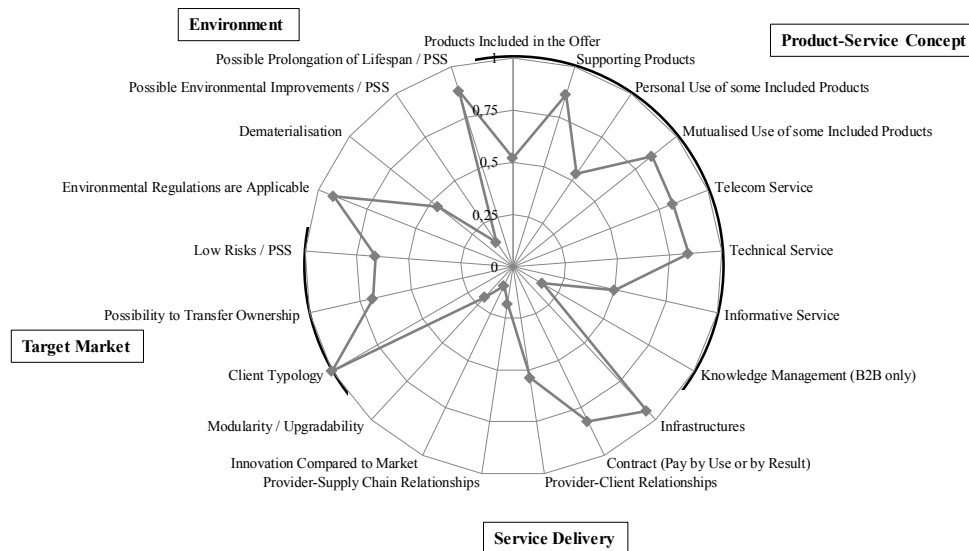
Environment

Product-Service Concept

Products Included in the Offer
Supporting Products
Personal Use of some Included Products
Mutualised Use of some Included Products
Telecom Service
Technical Service
Informative Service
Knowledge Management (B2B only)
Infrastructures
Contract (Pay by Use or by Result)
Provider-Client Relationships
Provider-Supply Chain Relationships
Innovation Compared to Market
Modularity / Upgradability
Client Typology
Possibility to Transfer Ownership
Low Risks / PSS
Environmental Regulations are Applicable
Dematerialisation
Possible Environmental Improvements / PSS
Possible Prolongation of Lifespan / PSS

1
0,75
0,5
0,25
0

Target Market

Service Delivery